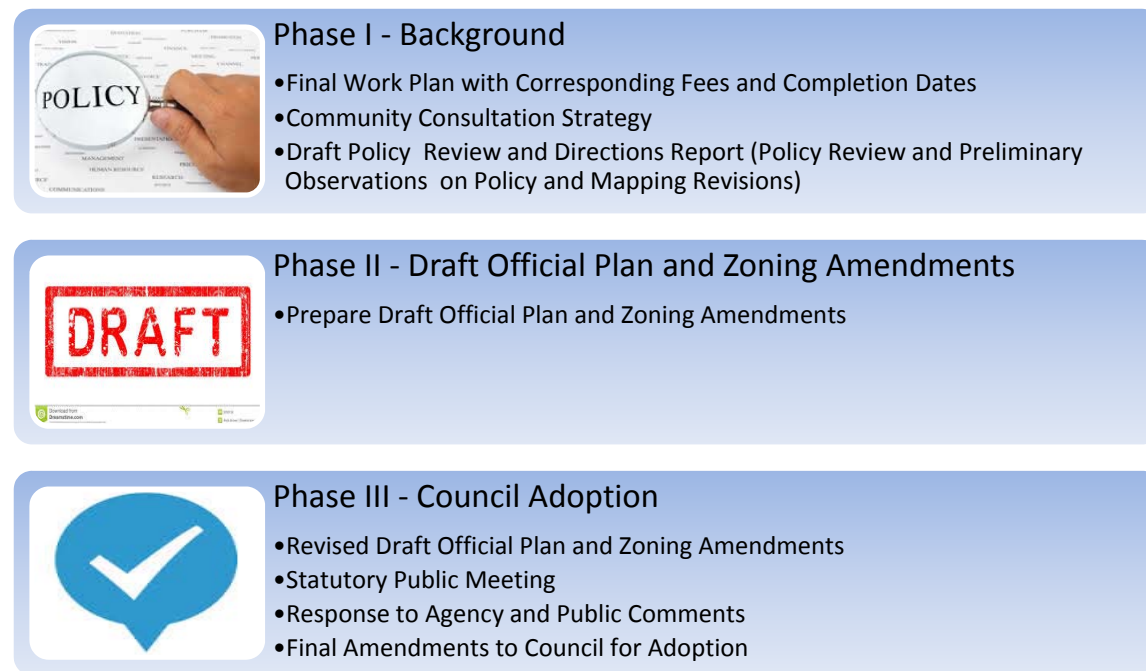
POLICY

Phase I - Background

•Final Work Plan with Corresponding Fees and Completion Dates
•Community Consultation Strategy
•Draft Policy Review and Directions Report (Policy Review and Preliminary Observations on Policy and Mapping Revisions)

DRAFT

Download from Dreamstime.com

Phase II - Draft Official Plan and Zoning Amendments

•Prepare Draft Official Plan and Zoning Amendments

Phase III - Council Adoption

•Revised Draft Official Plan and Zoning Amendments
•Statutory Public Meeting
•Response to Agency and Public Comments
•Final Amendments to Council for Adoption